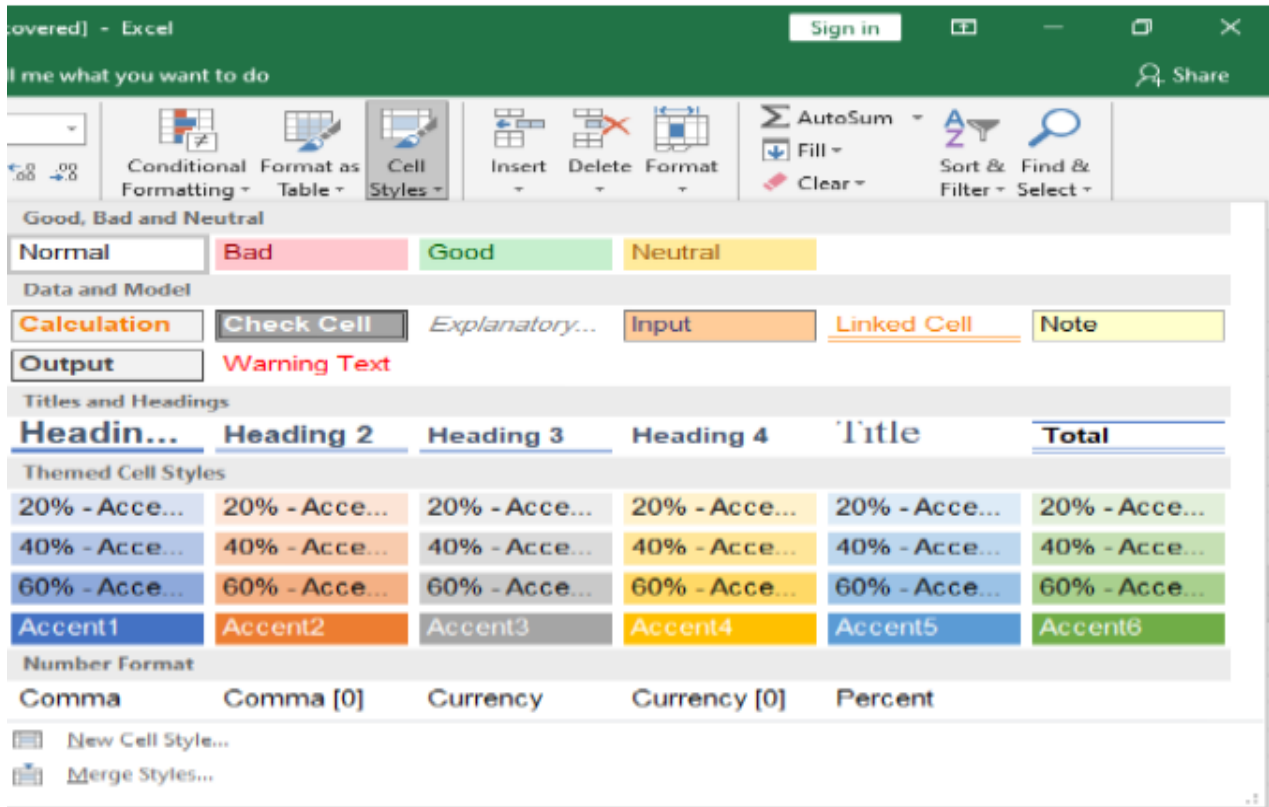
covered] - Excel

Sign in

l me what you want to do

Share

Conditional Formatting

Format as Table

Cell Styles

Insert

Delete

Format

AutoSum

Fill

Clear

Sort & Filter

Find & Select

Good, Bad and Neutral

| Normal | Bad | Good | Neutral | | |
|---|---|---|---|---|---|

Data and Model

| Calculation | Check Cell | Explanatory... | Input | Linked Cell | Note |
|---|---|---|---|---|---|
| Output | Warning Text | | | | |

Titles and Headings

| Headin... | Heading 2 | Heading 3 | Heading 4 | Title | Total |
|---|---|---|---|---|---|

Themed Cell Styles

| 20% - Acce... | 20% - Acce... | 20% - Acce... | 20% - Acce... | 20% - Acce... | 20% - Acce... |
|---|---|---|---|---|---|
| 40% - Acce... | 40% - Acce... | 40% - Acce... | 40% - Acce... | 40% - Acce... | 40% - Acce... |
| 60% - Acce... | 60% - Acce... | 60% - Acce... | 60% - Acce... | 60% - Acce... | 60% - Acce... |
| Accent1 | Accent2 | Accent3 | Accent4 | Accent5 | Accent6 |

Number Format

| Comma | Comma [0] | Currency | Currency [0] | Percent |
|---|---|---|---|---|

New Cell Style...

Merge Styles...